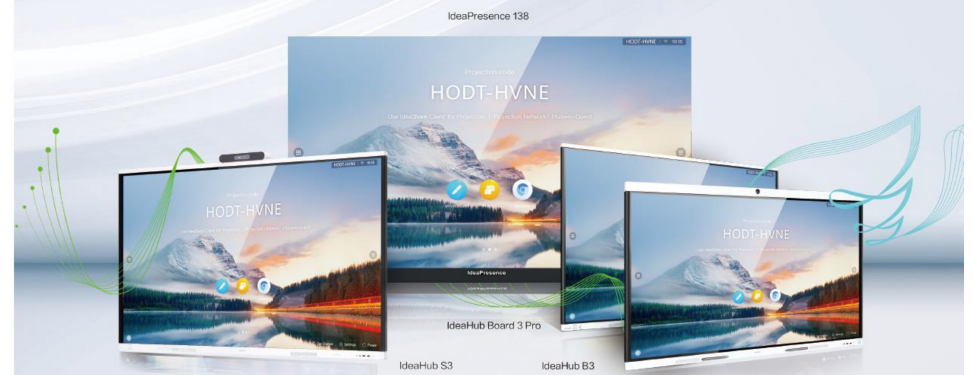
IdeaPresence 138

HODT-HVNE

Projection code

HODT-HVNE

Use IdeaShare Client for Projection | Projection Network | Wireless Quick

IdeaPresence

HODT-HVNE

Projection code

HODT-HVNE

HODT-HVNE

IdeaHub Board 3 Pro

IdeaHub S3

IdeaHub B3